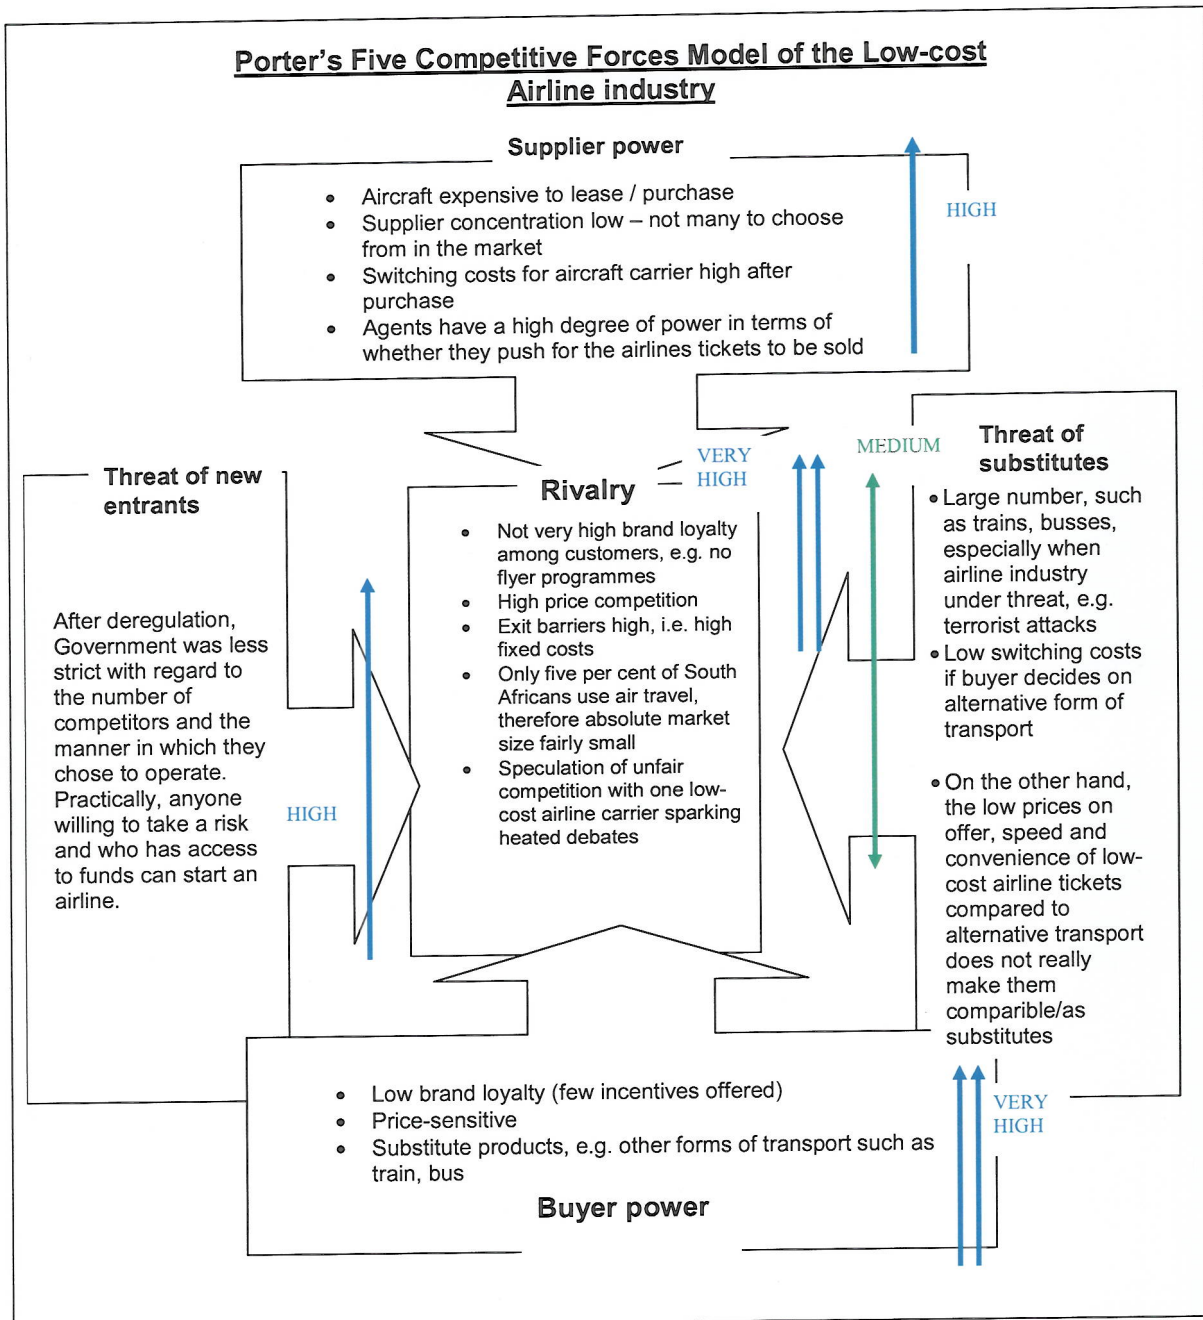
Porter's Five Competitive Forces Model of the Low-cost Airline industry

Supplier power

- Aircraft expensive to lease / purchase
- Supplier concentration low – not many to choose from in the market
- Switching costs for aircraft carrier high after purchase
- Agents have a high degree of power in terms of whether they push for the airlines tickets to be sold

HIGH

Threat of new entrants

After deregulation, Government was less strict with regard to the number of competitors and the manner in which they chose to operate. Practically, anyone willing to take a risk and who has access to funds can start an airline.

HIGH

Rivalry

VERY HIGH

- Not very high brand loyalty among customers, e.g. no flyer programmes
- High price competition
- Exit barriers high, i.e. high fixed costs
- Only five per cent of South Africans use air travel, therefore absolute market size fairly small
- Speculation of unfair competition with one low-cost airline carrier sparking heated debates

MEDIUM

Threat of substitutes

- Large number, such as trains, busses, especially when airline industry under threat, e.g. terrorist attacks
- Low switching costs if buyer decides on alternative form of transport

- On the other hand, the low prices on offer, speed and convenience of low-cost airline tickets compared to alternative transport does not really make them comparible/as substitutes

VERY HIGH

- Low brand loyalty (few incentives offered)
- Price-sensitive
- Substitute products, e.g. other forms of transport such as train, bus

Buyer power